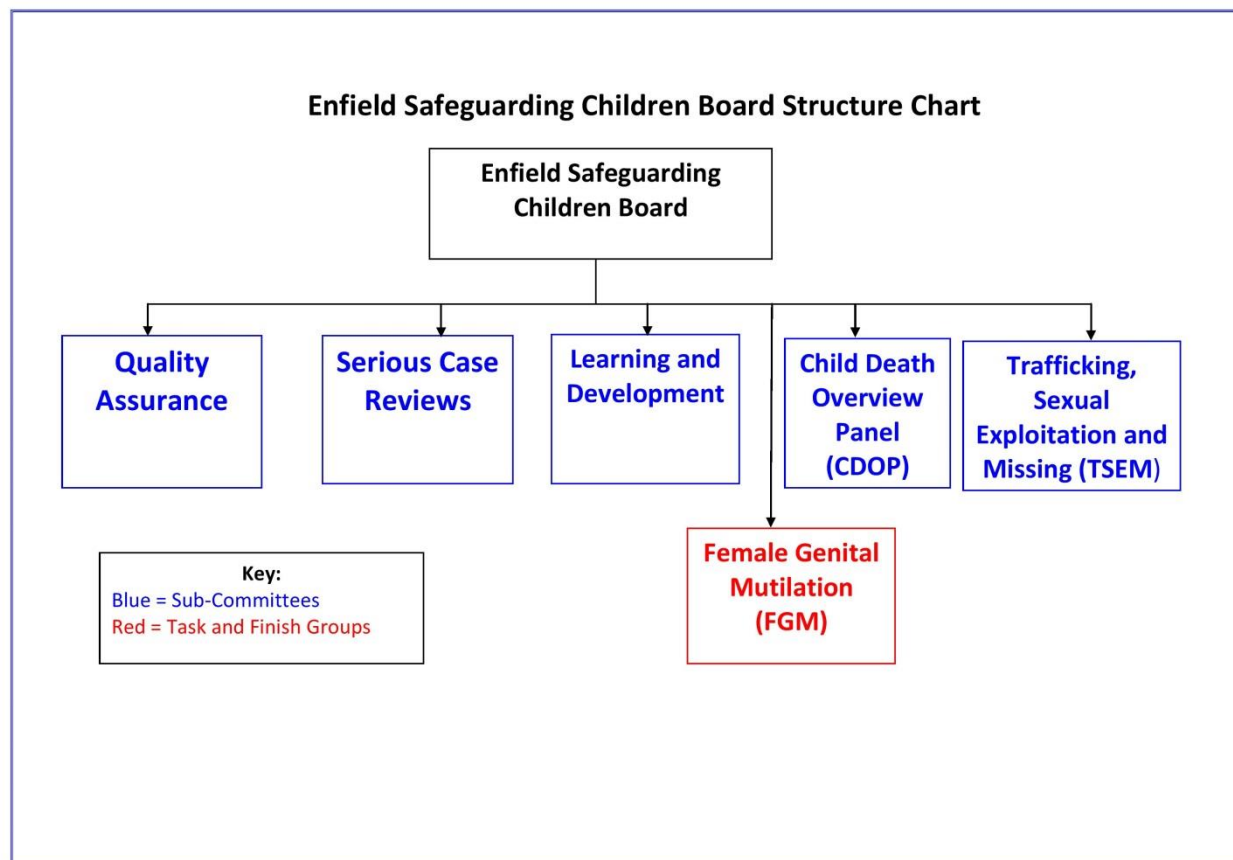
Enfield Safeguarding Children Board Structure Chart

Enfield Safeguarding Children Board

Quality Assurance

Serious Case Reviews

Learning and Development

Child Death Overview Panel (CDOP)

Trafficking, Sexual Exploitation and Missing (TSEM)

Female Genital Mutilation (FGM)

Key:
Blue = Sub-Committees
Red = Task and Finish Groups